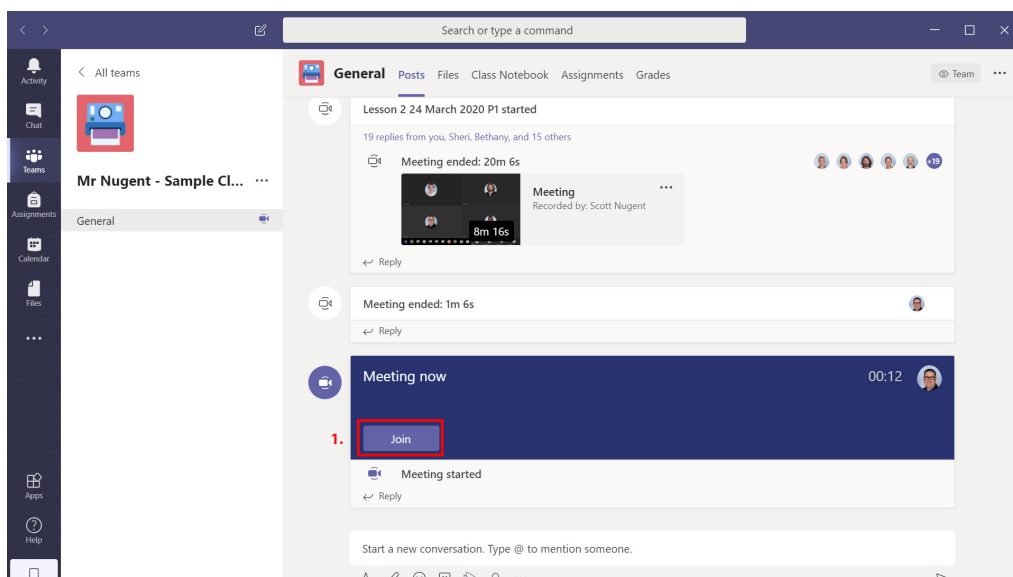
Search or type a command

Activity
Chat
Teams
Assignments
Calendar
Files
...
Apps
Help

< All teams

Mr Nugent - Sample Cl... ...

General

General Posts Files Class Notebook Assignments Grades

Team ...

Lesson 2 24 March 2020 P1 started

19 replies from you, Sheri, Bethany, and 15 others

Meeting ended: 20m 6s

+19

8m 16s

Meeting
Recorded by: Scott Nugent

...

Reply

Meeting ended: 1m 6s

Reply

Meeting now

00:12

1.

Join

Meeting started

Reply

Start a new conversation. Type @ to mention someone.